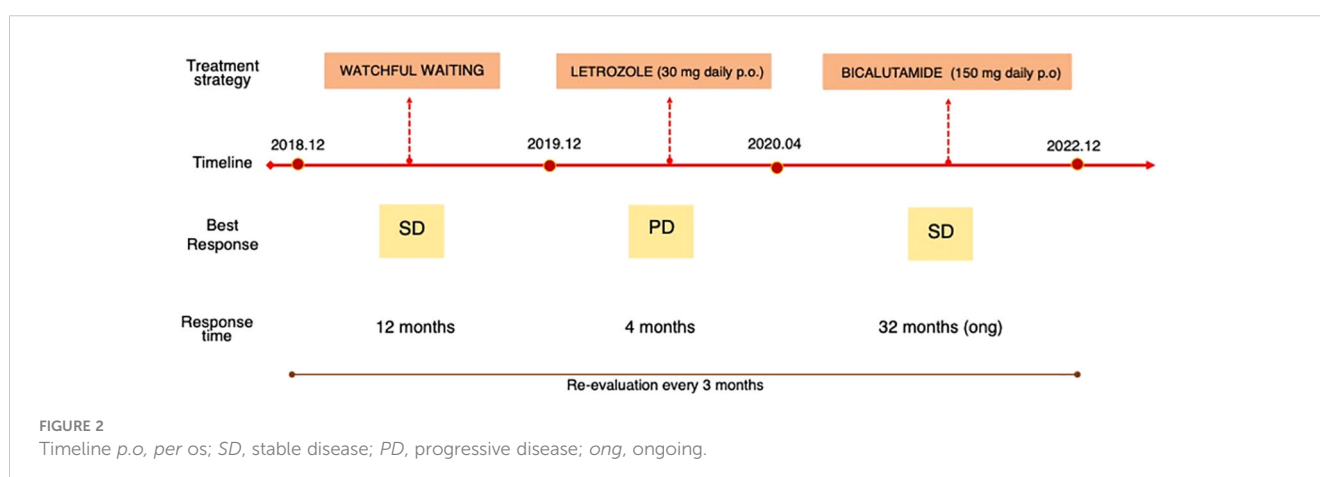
Treatment strategy

WATCHFUL WAITING

LETROZOLE (30 mg daily p.o.)

BICALUTAMIDE (150 mg daily p.o)

Timeline

2018.12

2019.12

2020.04

2022.12

Best Response

SD

PD

SD

Response time

12 months

4 months

32 months (ong)

Re-evaluation every 3 months

FIGURE 2
Timeline p.o, per os; SD, stable disease; PD, progressive disease; ong, ongoing.